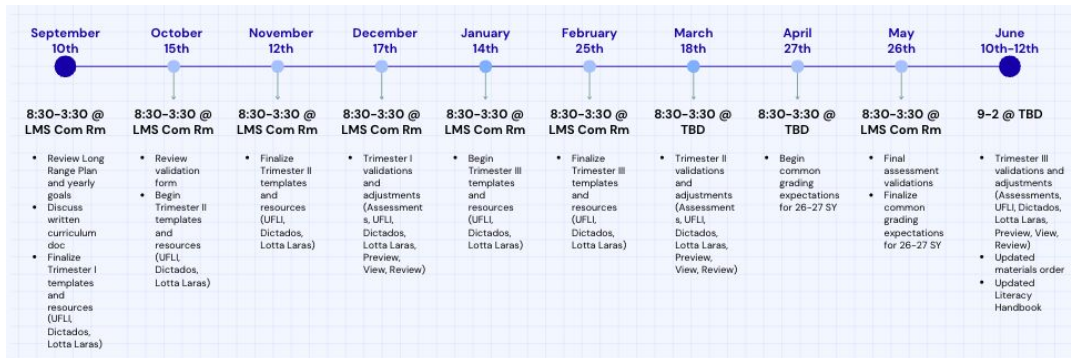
September 10th

8:30-3:30 @ LMS Com Rm

- Review Long Range Plan and yearly goals
- Discuss written curriculum doc
- Finalize Trimester I templates and resources (UFLI, Dictados, Lotta Laras)

October 15th

8:30-3:30 @ LMS Com Rm

- Review validation form
- Begin Trimester II templates and resources (UFLI, Dictados, Lotta Laras)

November 12th

8:30-3:30 @ LMS Com Rm

- Finalize Trimester II templates and resources (UFLI, Dictados, Lotta Laras)

December 17th

8:30-3:30 @ LMS Com Rm

- Trimester I validations and adjustments (Assessments, UFLI, Dictados, Lotta Laras, Preview, View, Review)

January 14th

8:30-3:30 @ LMS Com Rm

- Begin Trimester III templates and resources (UFLI, Dictados, Lotta Laras)

February 25th

8:30-3:30 @ LMS Com Rm

- Finalize Trimester III templates and resources (UFLI, Dictados, Lotta Laras)

March 18th

8:30-3:30 @ TBD

- Trimester II validations and adjustments (Assessments, UFLI, Dictados, Lotta Laras, Preview, View, Review)

April 27th

8:30-3:30 @ TBD

- Begin common grading expectations for 26-27 SY

May 26th

8:30-3:30 @ LMS Com Rm

- Final assessment validations
- Finalize common grading expectations for 26-27 SY

June 10th-12th

9-2 @ TBD

- Trimester III validations and adjustments (Assessments, UFLI, Dictados, Lotta Laras, Preview, View, Review)
- Updated materials order
- Updated Literacy Handbook